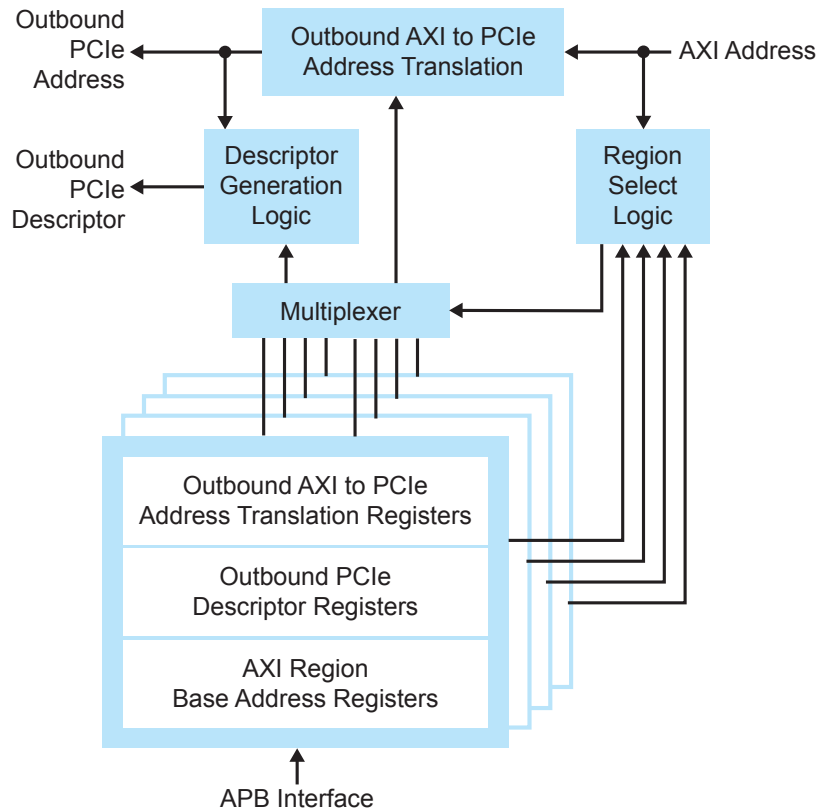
Outbound PCIe Address

Outbound AXI to PCIe Address Translation

AXI Address

Outbound PCIe Descriptor

Descriptor Generation Logic

Region Select Logic

Multiplexer

Outbound AXI to PCIe Address Translation Registers

Outbound PCIe Descriptor Registers

AXI Region Base Address Registers

APB Interface